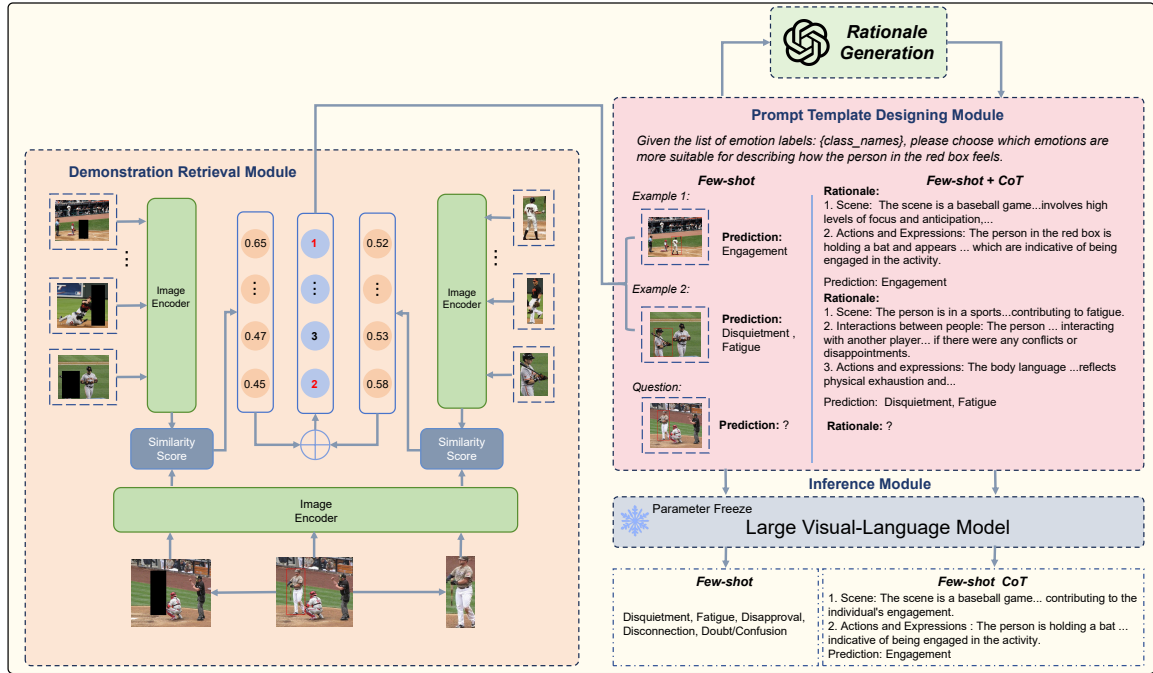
Rationale Generation

Prompt Template Designing Module

Given the list of emotion labels: {class_names}, please choose which emotions are more suitable for describing how the person in the red box feels.

Few-shot

Example 1:

Prediction: Engagement

Example 2:

Prediction: Disquietment , Fatigue

Question:

Prediction: ?

Few-shot + CoT

Rationale:
1. Scene: The scene is a baseball game...involves high levels of focus and anticipation,...
2. Actions and Expressions: The person in the red box is holding a bat and appears ... which are indicative of being engaged in the activity.

Prediction: Engagement

Rationale:
1. Scene: The person is in a sports...contributing to fatigue.
2. Interactions between people: The person ... interacting with another player... if there were any conflicts or disappointments.
3. Actions and expressions: The body language ...reflects physical exhaustion and...

Prediction: Disquietment, Fatigue

Rationale: ?

Demonstration Retrieval Module

Image Encoder

Image Encoder

| 0.65 | 1 | 0.52 |
|---|---|---|
| ⋮ | ⋮ | ⋮ |
| 0.47 | 3 | 0.53 |
| 0.45 | 2 | 0.58 |

Similarity Score

Similarity Score

Image Encoder

Inference Module

Parameter Freeze

Large Visual-Language Model

Few-shot

Disquietment, Fatigue, Disapproval, Disconnection, Doubt/Confusion

Few-shot CoT

1. Scene: The scene is a baseball game... contributing to the individual's engagement.
2. Actions and Expressions : The person is holding a bat ... indicative of being engaged in the activity.
Prediction: Engagement